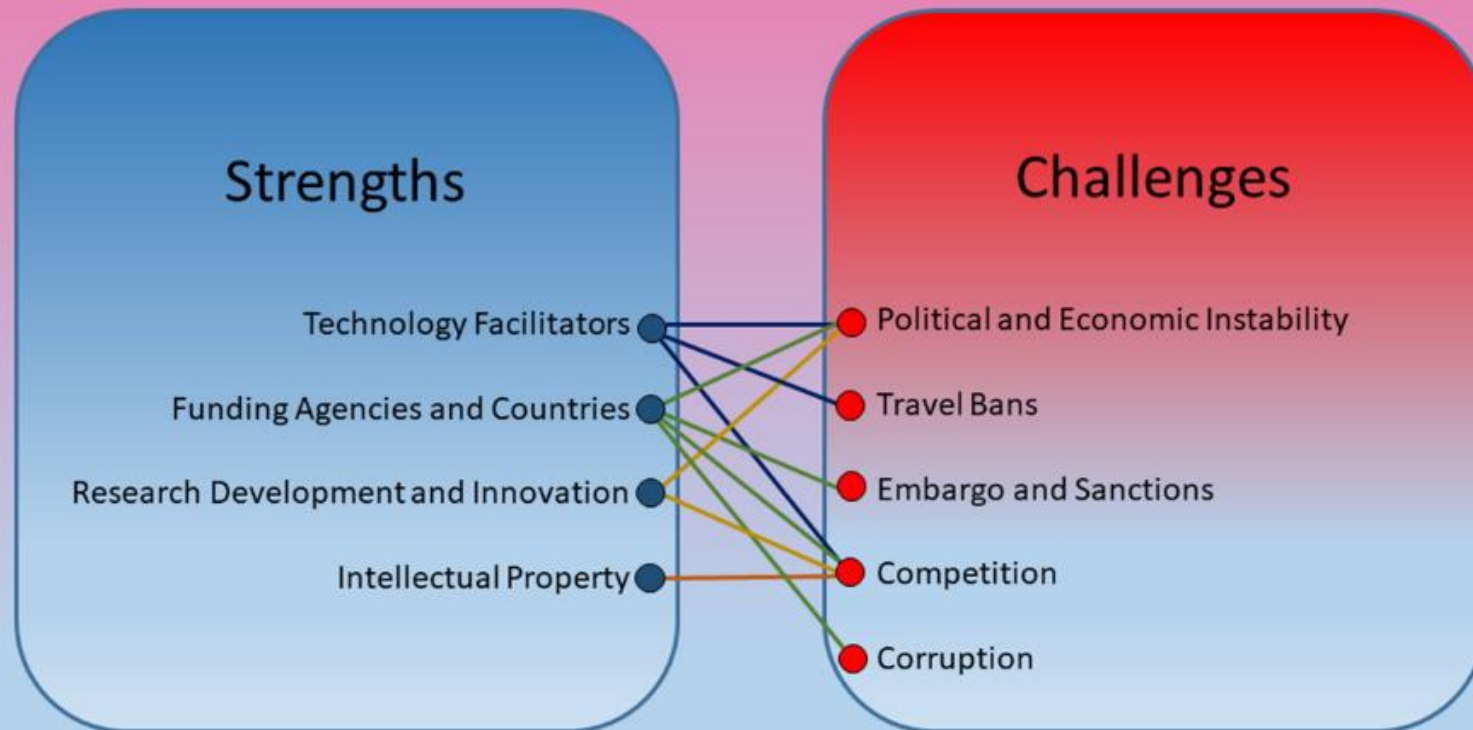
Strengths

Technology Facilitators

Funding Agencies and Countries

Research Development and Innovation

Intellectual Property

Challenges

Political and Economic Instability

Travel Bans

Embargo and Sanctions

Competition

Corruption